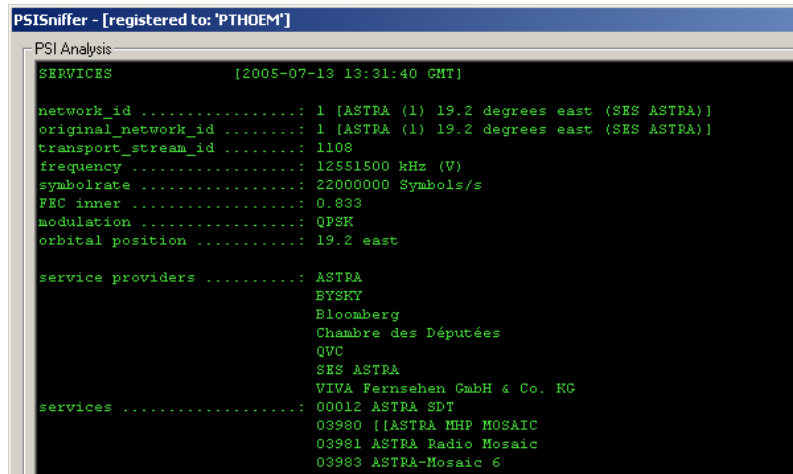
PSISniffer - [registered to: 'PTHOEM']

PSI Analysis

SERVICES [2005-07-13 13:31:40 GMT]

network_id ................: 1 [ASTRA (1) 19.2 degrees east (SES ASTRA)]
original_network_id ........: 1 [ASTRA (1) 19.2 degrees east (SES ASTRA)]
transport_stream_id ........: 1108
frequency ..................: 12551500 kHz (V)
symbolrate .................: 22000000 Symbols/s
FEC inner ..................: 0.833
modulation .................: QPSK
orbital position ...........: 19.2 east

service providers ..........: ASTRA
BYSKY
Bloomberg
Chambre des Députées
QVC
SES ASTRA
VIVA Fernsehen GmbH & Co. KG
services ...................: 00012 ASTRA SDT
03980 [[ASTRA MHP MOSAIC
03981 ASTRA Radio Mosaic
03983 ASTRA-Mosaic 6